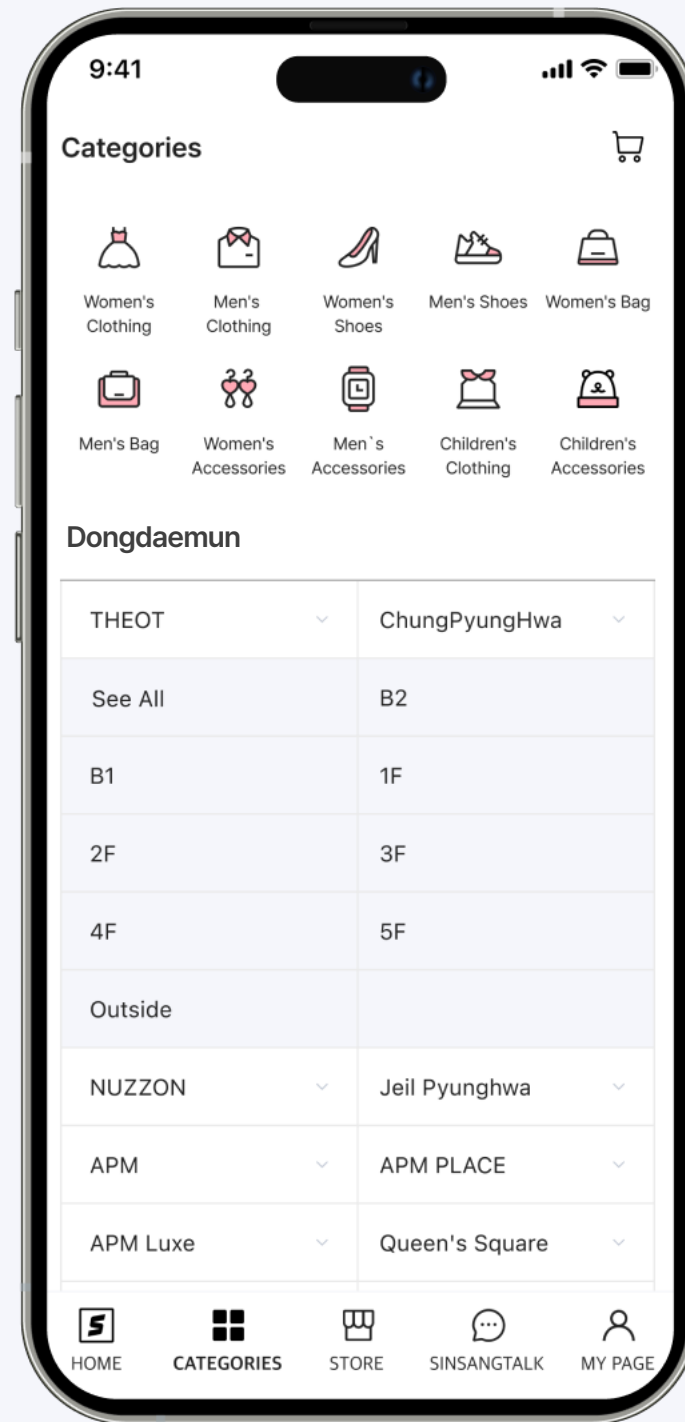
9:41

Categories

Women's Clothing
Men's Clothing
Women's Shoes
Men's Shoes
Women's Bag
Men's Bag
Women's Accessories
Men`s Accessories
Children's Clothing
Children's Accessories

Dongdaemun

| THEOT | ChungPyungHwa |
|---|---|
| See All | B2 |
| B1 | 1F |
| 2F | 3F |
| 4F | 5F |
| Outside | |
| NUZZON | Jeil Pyunghwa |
| APM | APM PLACE |
| APM Luxe | Queen's Square |

S
HOME
CATEGORIES
STORE
SINSANGTALK
MY PAGE